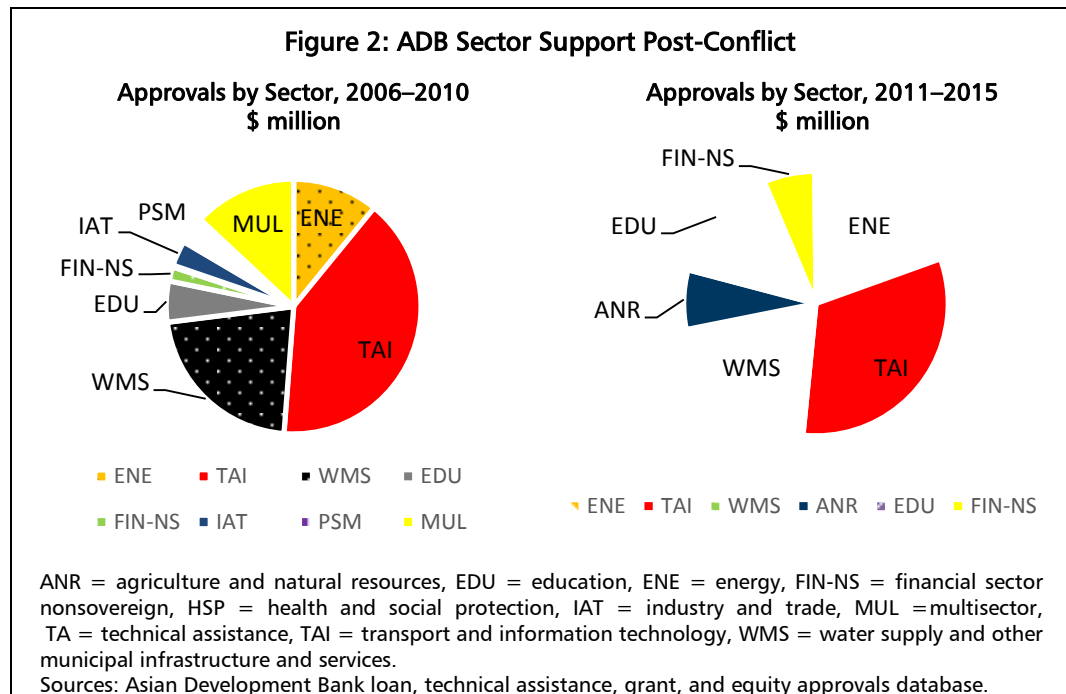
Figure 2: ADB Sector Support Post-Conflict

Approvals by Sector, 2006–2010
$ million

MUL
ENE
PSM
IAT
FIN-NS
EDU
TAI
WMS

ENE TAI WMS EDU
FIN-NS IAT PSM MUL

Approvals by Sector, 2011–2015
$ million

FIN-NS
EDU
ENE
ANR
WMS
TAI

ENE TAI WMS ANR EDU FIN-NS

ANR = agriculture and natural resources, EDU = education, ENE = energy, FIN-NS = financial sector nonsovereign, HSP = health and social protection, IAT = industry and trade, MUL =multisector, TA = technical assistance, TAI = transport and information technology, WMS = water supply and other municipal infrastructure and services.
Sources: Asian Development Bank loan, technical assistance, grant, and equity approvals database.